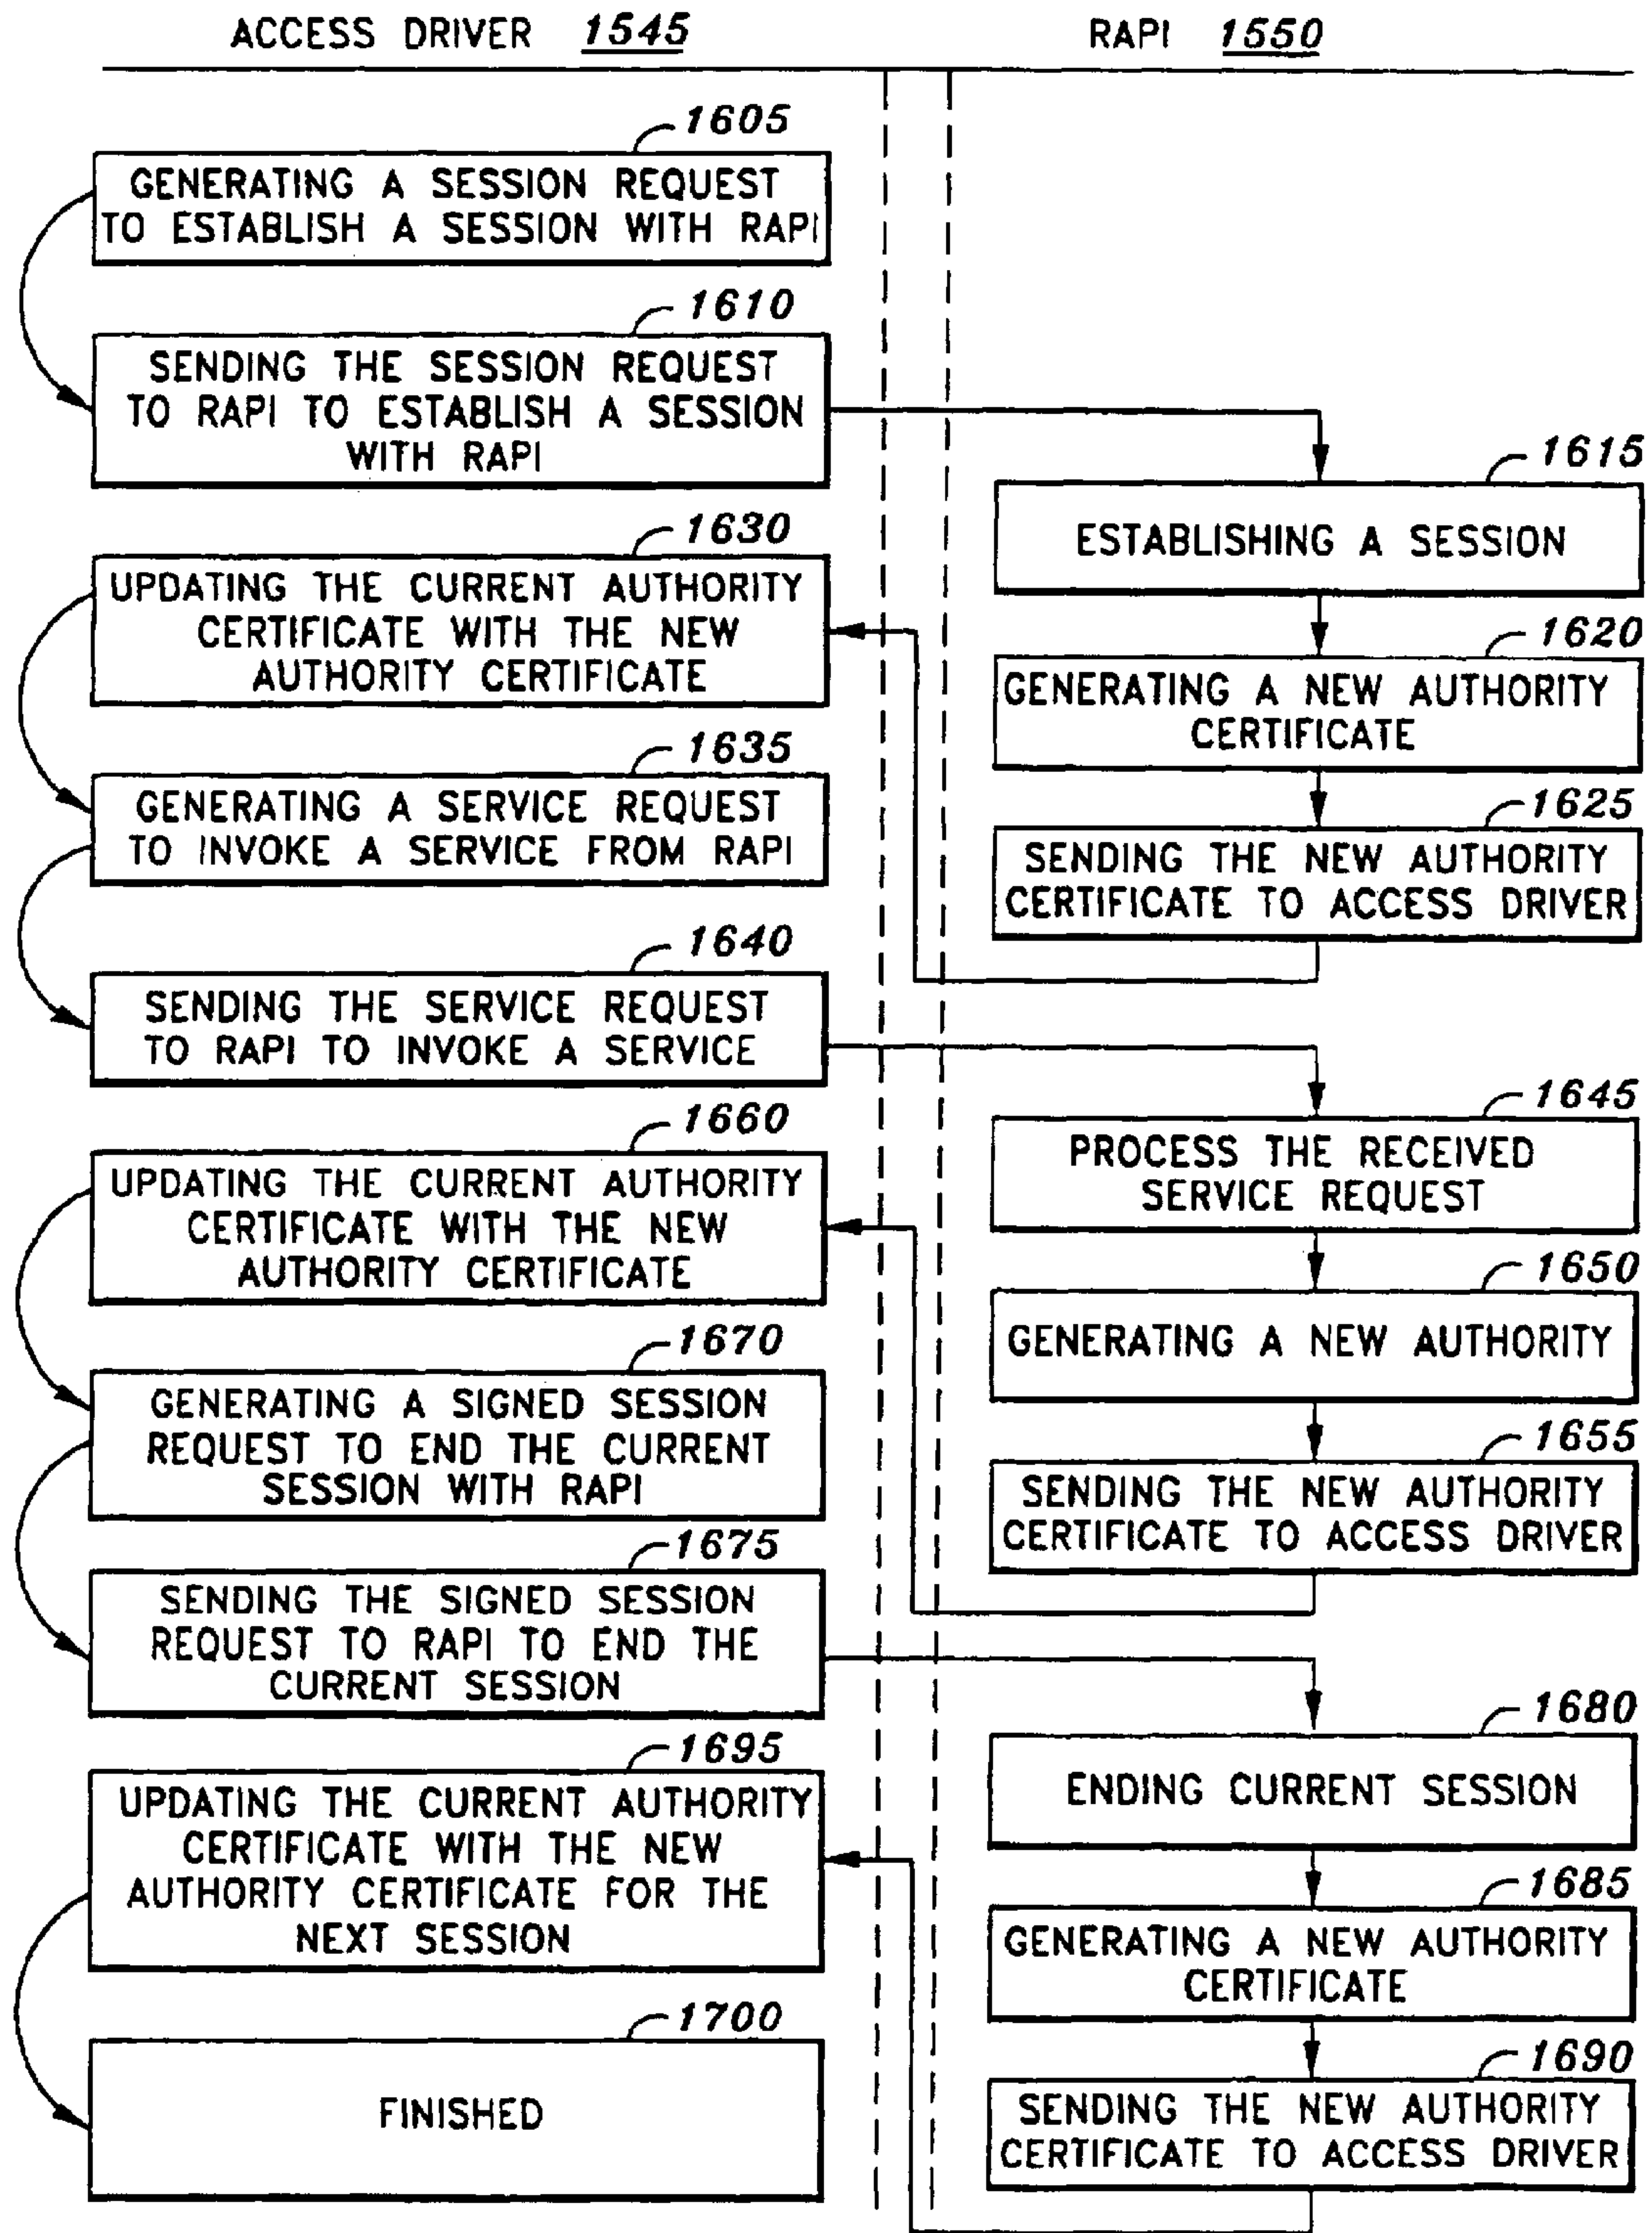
ACCESS DRIVER 1545

RAPI 1550

1605
GENERATING A SESSION REQUEST TO ESTABLISH A SESSION WITH RAPI

1610
SENDING THE SESSION REQUEST TO RAPI TO ESTABLISH A SESSION WITH RAPI

1615
ESTABLISHING A SESSION

1620
GENERATING A NEW AUTHORITY CERTIFICATE

1625
SENDING THE NEW AUTHORITY CERTIFICATE TO ACCESS DRIVER

1630
UPDATING THE CURRENT AUTHORITY CERTIFICATE WITH THE NEW AUTHORITY CERTIFICATE

1635
GENERATING A SERVICE REQUEST TO INVOKE A SERVICE FROM RAPI

1640
SENDING THE SERVICE REQUEST TO RAPI TO INVOKE A SERVICE

1645
PROCESS THE RECEIVED SERVICE REQUEST

1650
GENERATING A NEW AUTHORITY

1655
SENDING THE NEW AUTHORITY CERTIFICATE TO ACCESS DRIVER

1660
UPDATING THE CURRENT AUTHORITY CERTIFICATE WITH THE NEW AUTHORITY CERTIFICATE

1670
GENERATING A SIGNED SESSION REQUEST TO END THE CURRENT SESSION WITH RAPI

1675
SENDING THE SIGNED SESSION REQUEST TO RAPI TO END THE CURRENT SESSION

1680
ENDING CURRENT SESSION

1685
GENERATING A NEW AUTHORITY CERTIFICATE

1690
SENDING THE NEW AUTHORITY CERTIFICATE TO ACCESS DRIVER

1695
UPDATING THE CURRENT AUTHORITY CERTIFICATE WITH THE NEW AUTHORITY CERTIFICATE FOR THE NEXT SESSION

1700
FINISHED